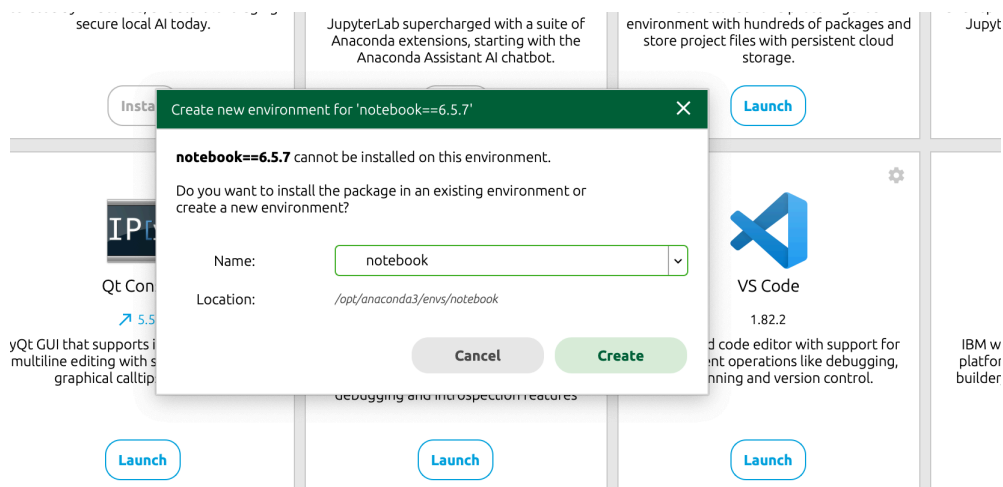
secure local AI today.

Insta

JupyterLab supercharged with a suite of Anaconda extensions, starting with the Anaconda Assistant AI chatbot.

environment with hundreds of packages and store project files with persistent cloud storage.

Launch

Jupyt

Create new environment for 'notebook==6.5.7'

**notebook==6.5.7** cannot be installed on this environment.

Do you want to install the package in an existing environment or create a new environment?

Name: notebook

Location: /opt/anaconda3/envs/notebook

Cancel

Create

IP[

Qt Con

↗ 5.5

yQt GUI that supports i multiline editing with s graphical calltip

debugging and introspection features

VS Code

1.82.2

d code editor with support for nt operations like debugging, nning and version control.

IBM w platfor builder

Launch

Launch

Launch